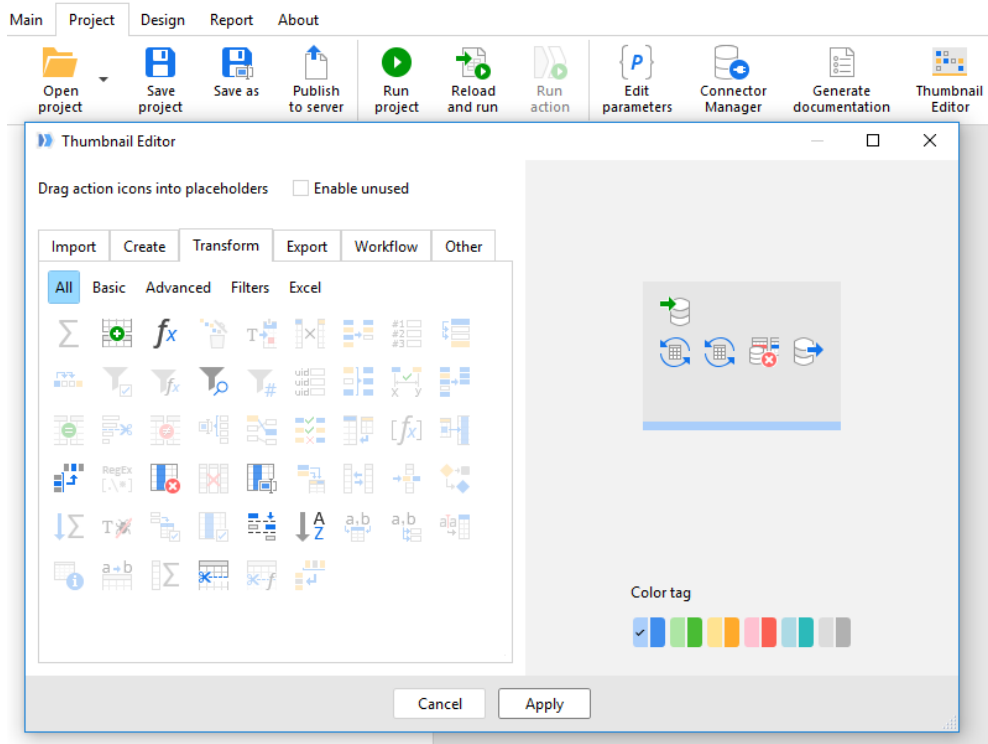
Main Project Design Report About

Open project
Save project
Save as
Publish to server
Run project
Reload and run
Run action
Edit parameters
Connector Manager
Generate documentation
Thumbnail Editor

Thumbnail Editor

Drag action icons into placeholders
Enable unused

Import Create Transform Export Workflow Other

All Basic Advanced Filters Excel

Color tag

Cancel Apply